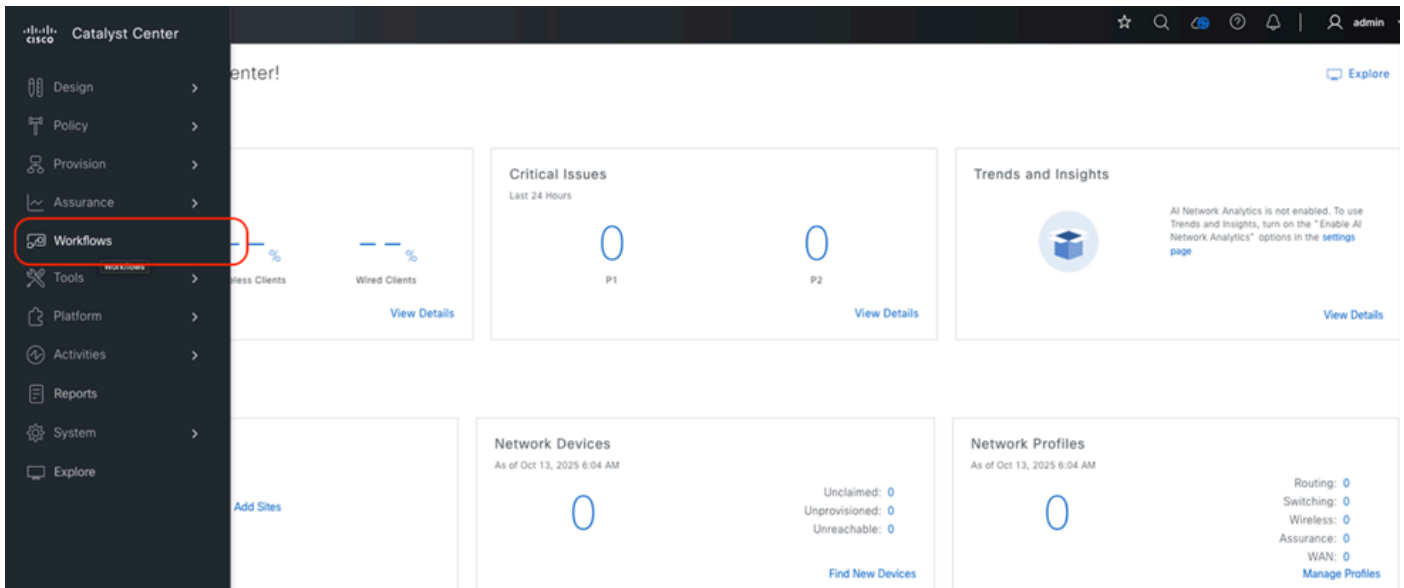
cisco Catalyst Center

Design
Policy
Provision
Assurance
Workflows
Workflows
Tools
Platform
Activities
Reports
System
Explore

admin

enter!

Explore

-- %
less Clients

-- %
Wired Clients

View Details

Critical Issues
Last 24 Hours
0
P1
0
P2
View Details

Trends and Insights
AI Network Analytics is not enabled. To use Trends and Insights, turn on the "Enable AI Network Analytics" options in the settings page
View Details

Add Sites

Network Devices
As of Oct 13, 2025 6:04 AM
0
Unclaimed: 0
Unprovisioned: 0
Unreachable: 0
Find New Devices

Network Profiles
As of Oct 13, 2025 6:04 AM
0
Routing: 0
Switching: 0
Wireless: 0
Assurance: 0
WAN: 0
Manage Profiles